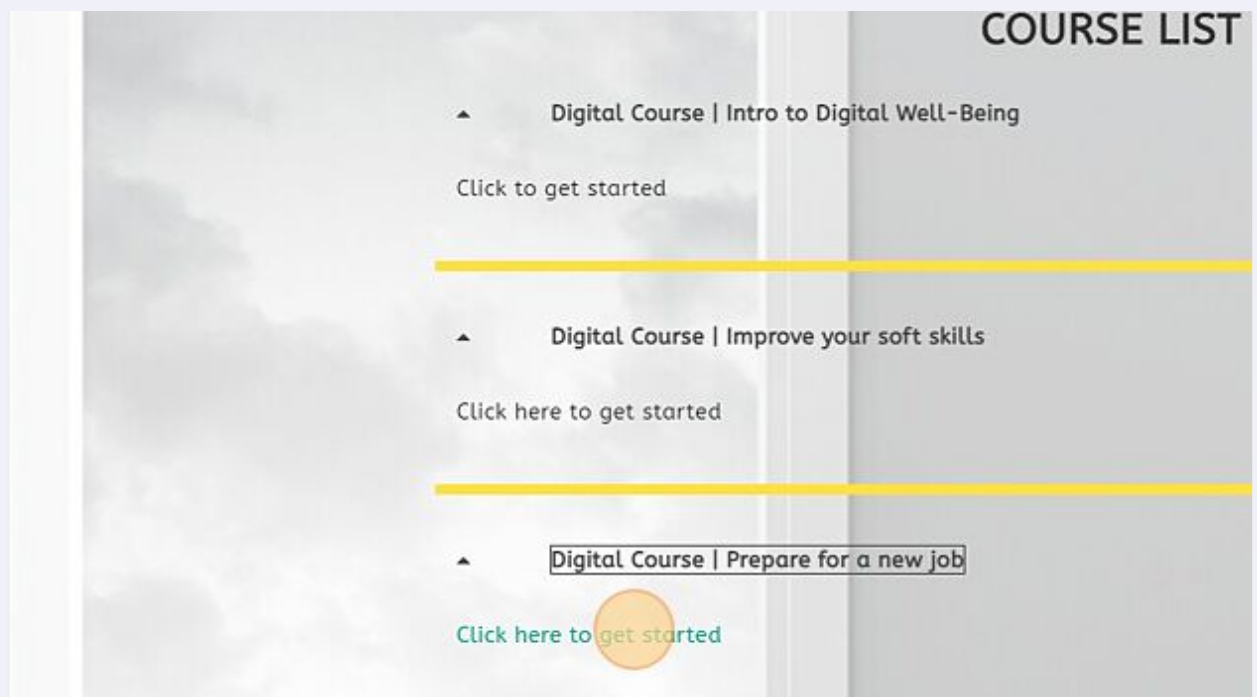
COURSE LIST

Digital Course | Intro to Digital Well-Being

Click to get started

Digital Course | Improve your soft skills

Click here to get started

Digital Course | Prepare for a new job

Click here to get started